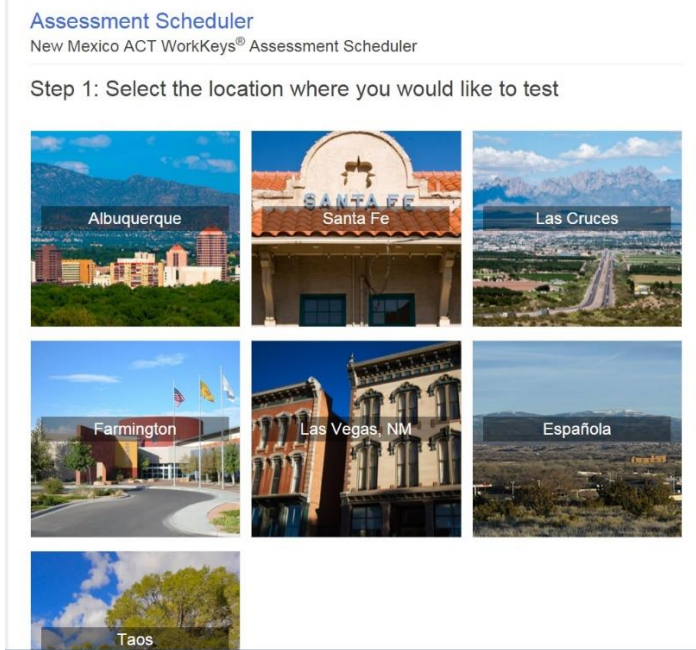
Assessment Scheduler
New Mexico ACT WorkKeys® Assessment Scheduler

Step 1: Select the location where you would like to test

Albuquerque

SANTA FE
Santa Fe

Las Cruces

Farmington

Las Vegas, NM

Española

Taos